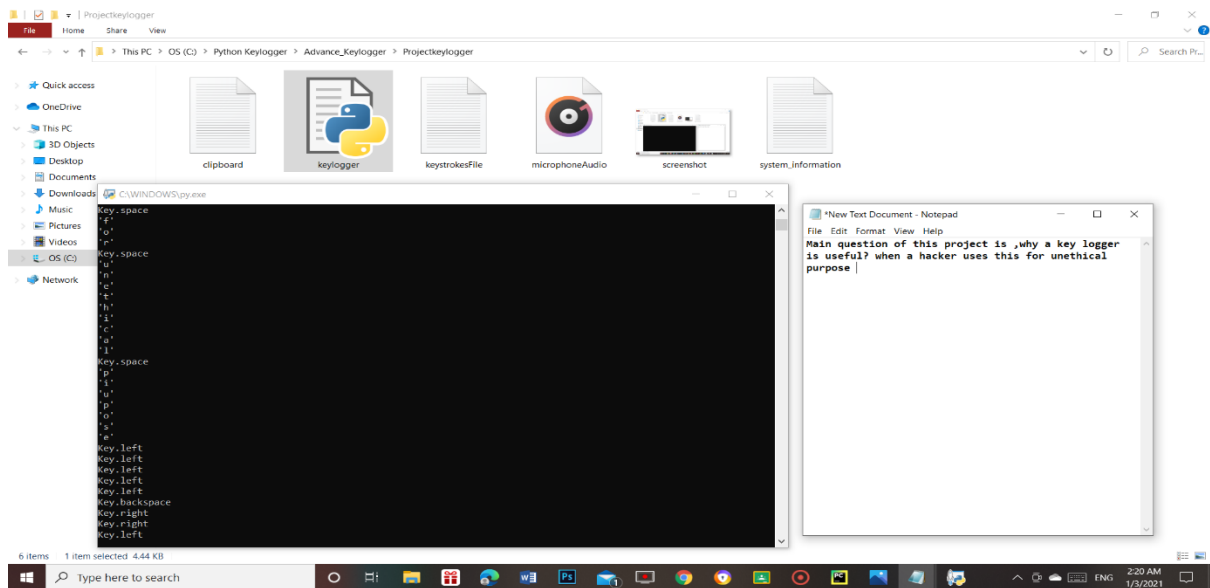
Projectkeylogger

File Home Share View

This PC > OS (C:) > Python Keylogger > Advance_Keylogger > Projectkeylogger

Search Pr...

Quick access
OneDrive
This PC
3D Objects
Desktop
Documents
Downloads
Music
Pictures
Videos
OS (C:)
Network

clipboard
keylogger
keystrokesFile
microphoneAudio
screenshot
system_information

C:\WINDOWS\py.exe

Key.space
'f'
'o'
'r'
Key.space
'u'
'n'
'e'
't'
'h'
'i'
'c'
'a'
'l'
Key.space
'p'
'i'
'u'
'p'
'o'
's'
'e'
Key.left
Key.left
Key.left
Key.left
Key.left
Key.backspace
Key.right
Key.right
Key.left

*New Text Document - Notepad

File Edit Format View Help

Main question of this project is ,why a key logger is useful? when a hacker uses this for unethical purpose

6 items 1 item selected 4.44 KB

Type here to search

ENG 2:20 AM 1/3/2021